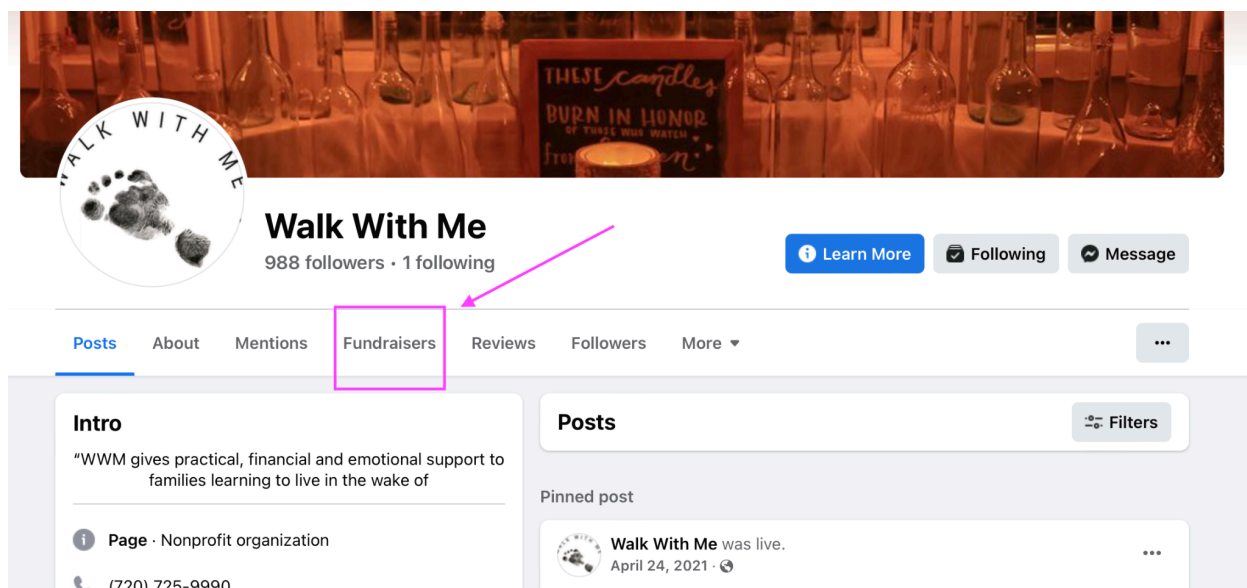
THESE candles BURN IN HONOR OF THOSE WHO WATCH from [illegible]

WALK WITH ME

Walk With Me
988 followers • 1 following

Learn More
Following
Message

Posts
About
Mentions
Fundraisers
Reviews
Followers
More

...

Intro
"WWM gives practical, financial and emotional support to families learning to live in the wake of

Page · Nonprofit organization

(720) 725-9990

Posts
Filters

Pinned post

Walk With Me was live.
April 24, 2021 ·

...